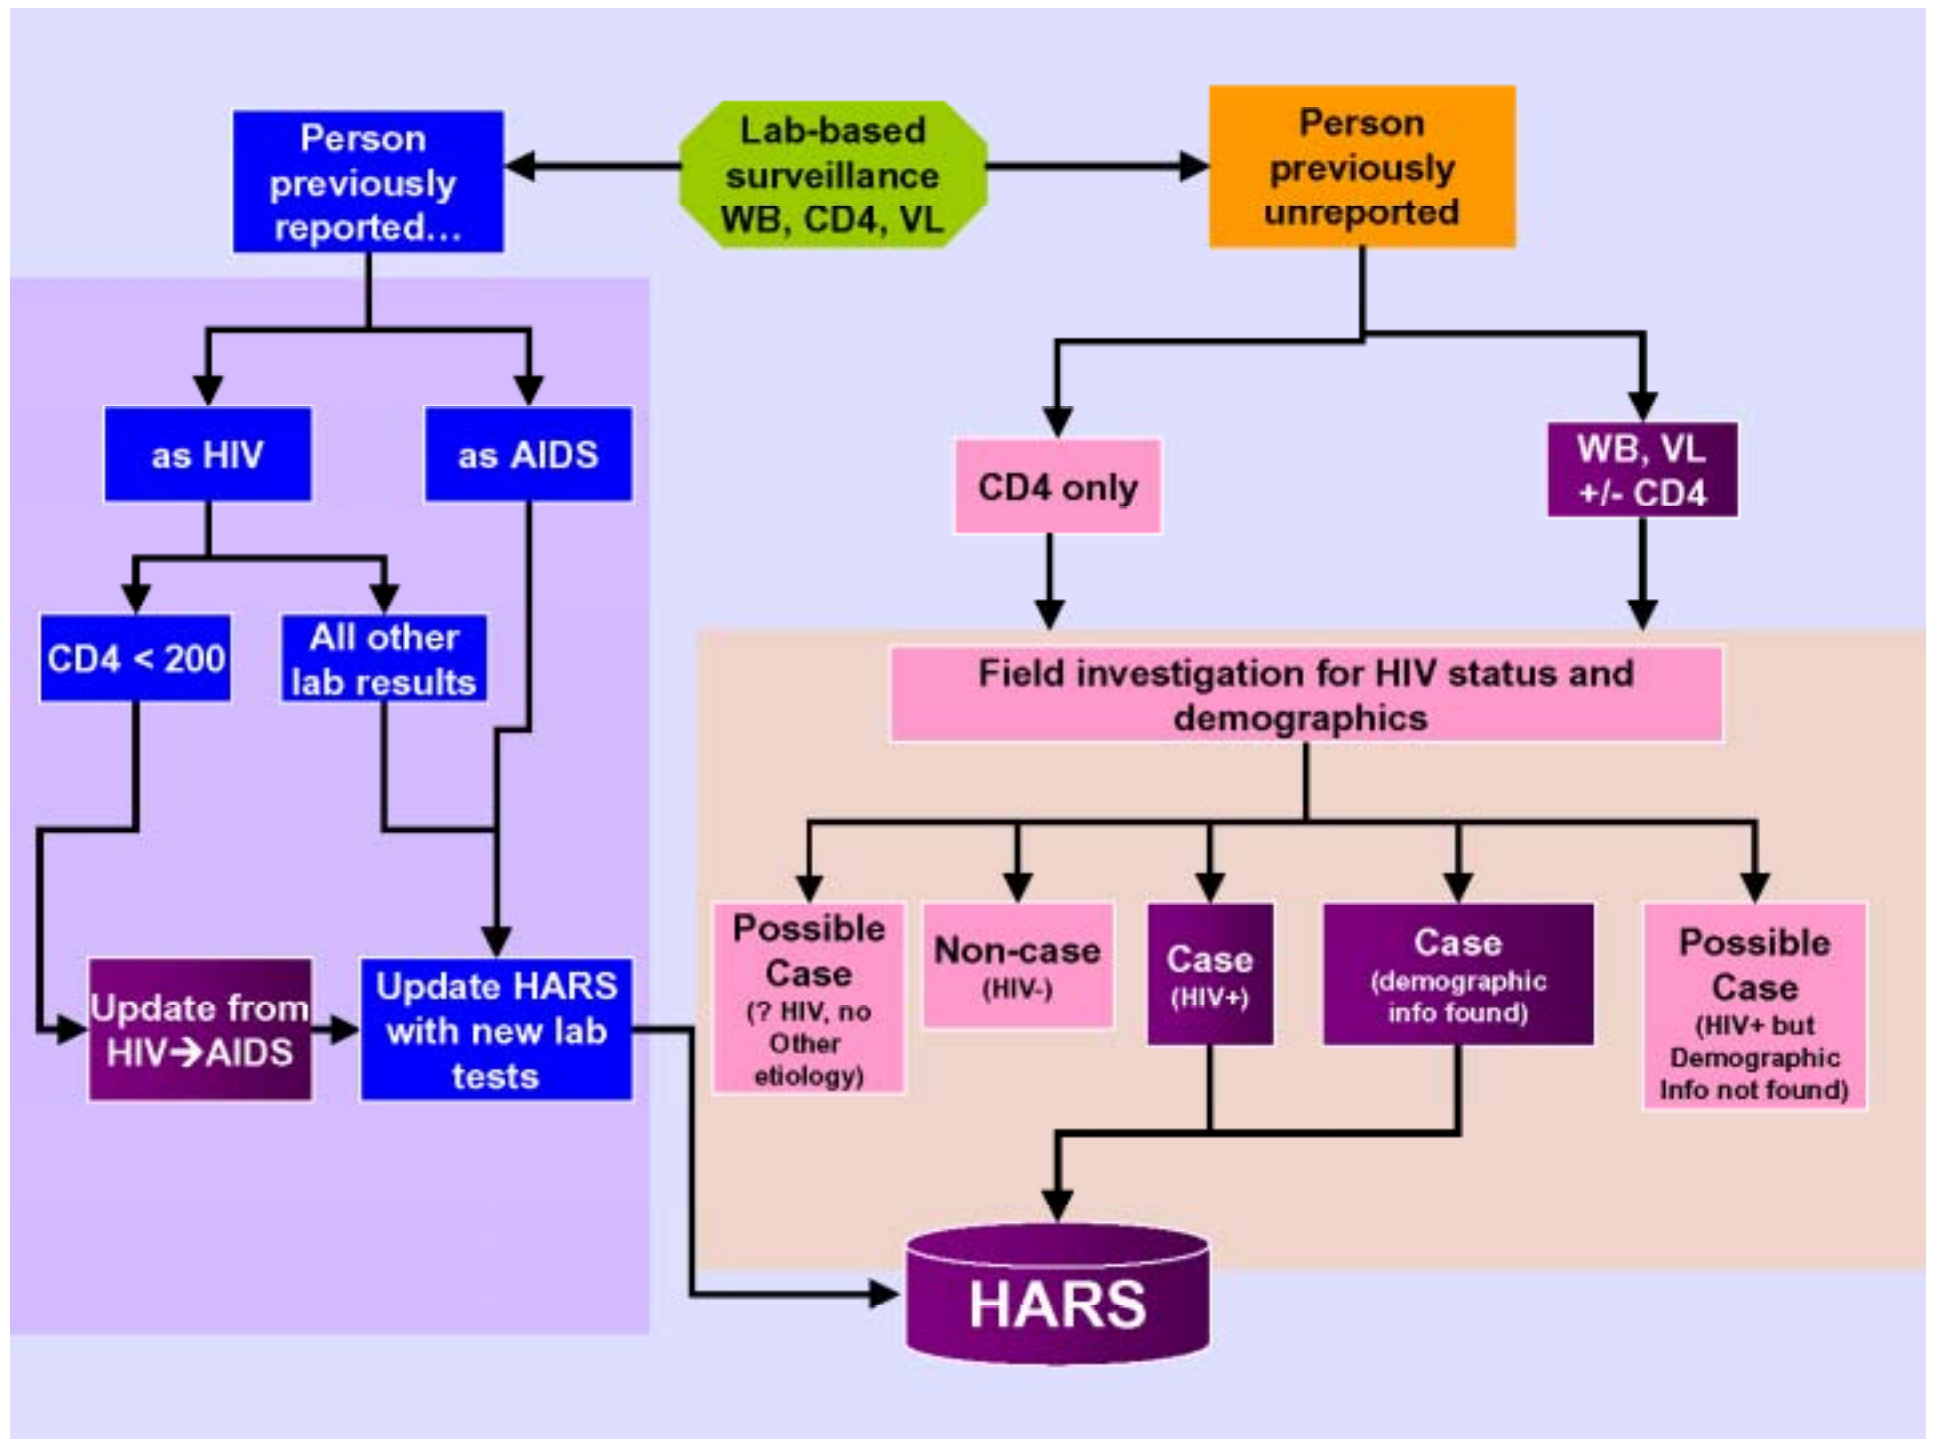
Person previously reported…

Lab-based surveillance WB, CD4, VL

Person previously unreported

as HIV

as AIDS

CD4 < 200

All other lab results

Update from HIV→AIDS

Update HARS with new lab tests

CD4 only

WB, VL +/- CD4

Field investigation for HIV status and demographics

Possible Case (? HIV, no Other etiology)

Non-case (HIV-)

Case (HIV+)

Case (demographic info found)

Possible Case (HIV+ but Demographic Info not found)

HARS